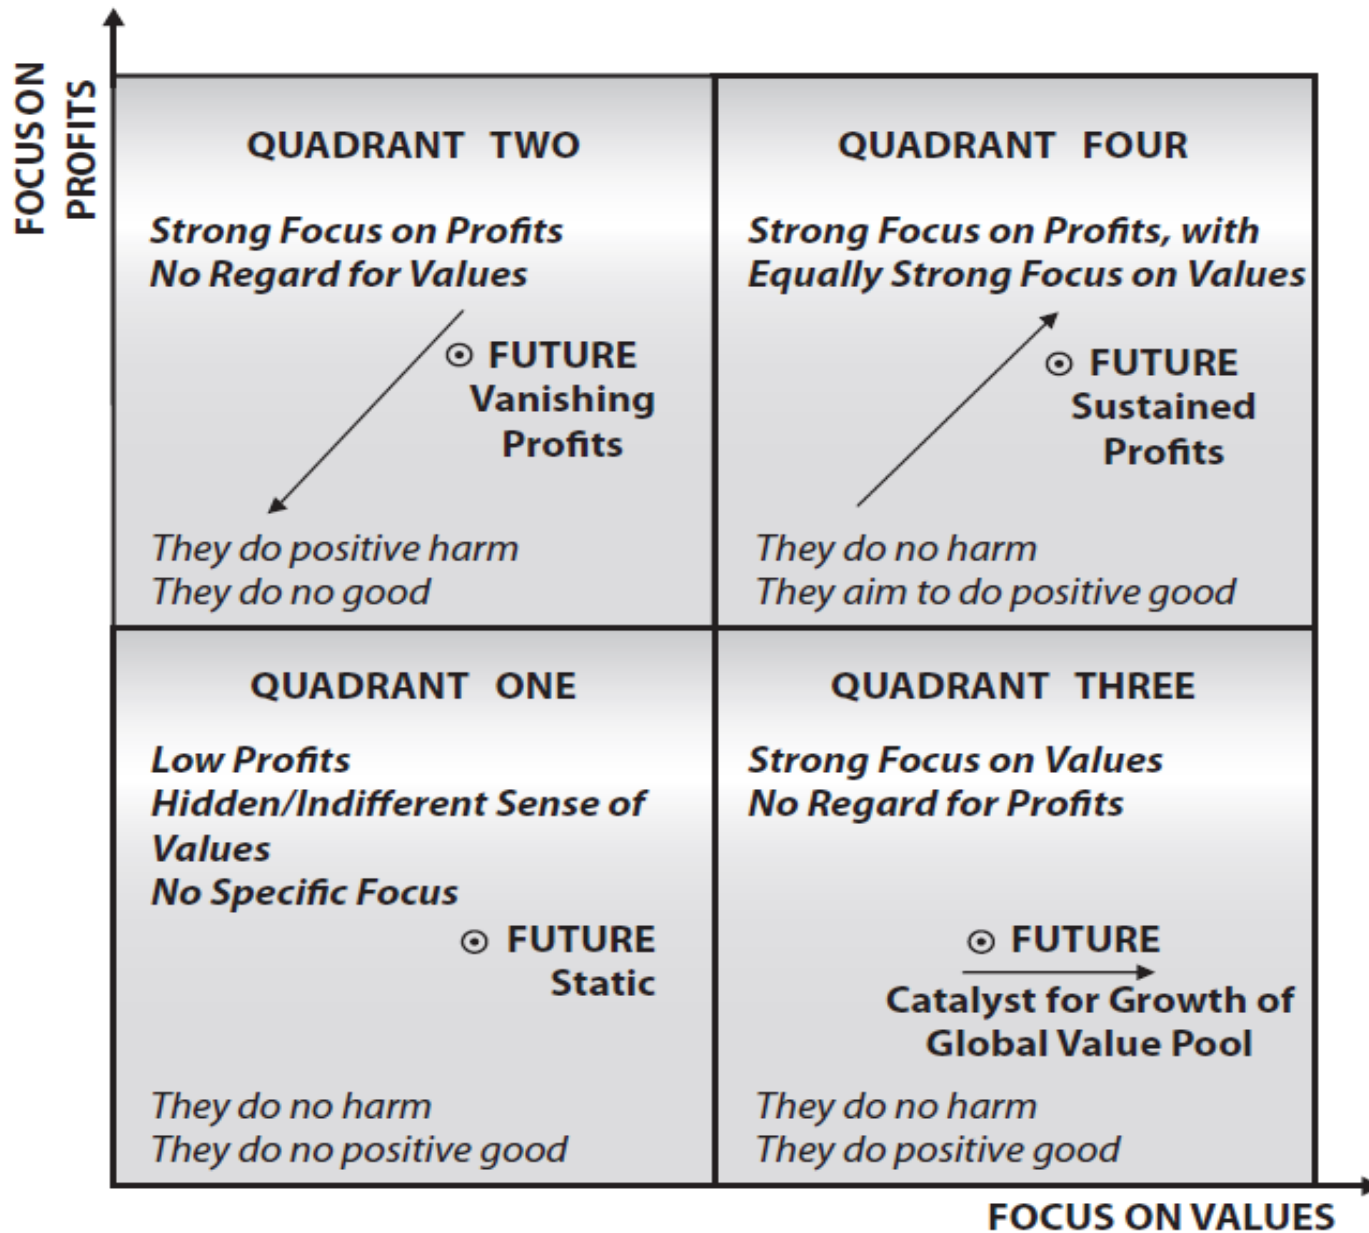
FOCUS ON PROFITS

QUADRANT TWO

Strong Focus on Profits
No Regard for Values

⊙ FUTURE
Vanishing Profits

They do positive harm
They do no good

QUADRANT FOUR

Strong Focus on Profits, with
Equally Strong Focus on Values

⊙ FUTURE
Sustained Profits

They do no harm
They aim to do positive good

QUADRANT ONE

Low Profits
Hidden/Indifferent Sense of Values
No Specific Focus

⊙ FUTURE
Static

They do no harm
They do no positive good

QUADRANT THREE

Strong Focus on Values
No Regard for Profits

⊙ FUTURE
Catalyst for Growth of Global Value Pool

They do no harm
They do positive good

FOCUS ON VALUES